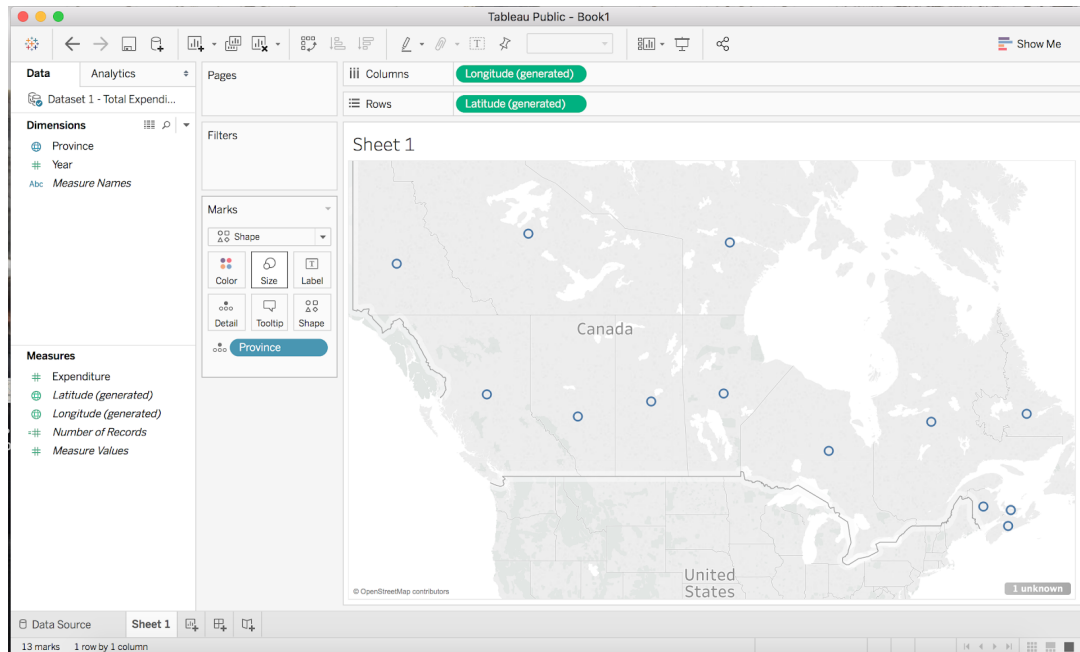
Tableau Public - Book1

Show Me

Data
Analytics
Dataset 1 - Total Expendi...
Dimensions
Province
Year
Abc Measure Names

Measures
Expenditure
Latitude (generated)
Longitude (generated)
Number of Records
Measure Values

Pages
Filters
Marks
Shape
Color
Size
Label
Detail
Tooltip
Shape
Province

Columns
Longitude (generated)
Rows
Latitude (generated)

Sheet 1

Canada
United States
© OpenStreetMap contributors
1 unknown

Data Source
Sheet 1

13 marks
1 row by 1 column